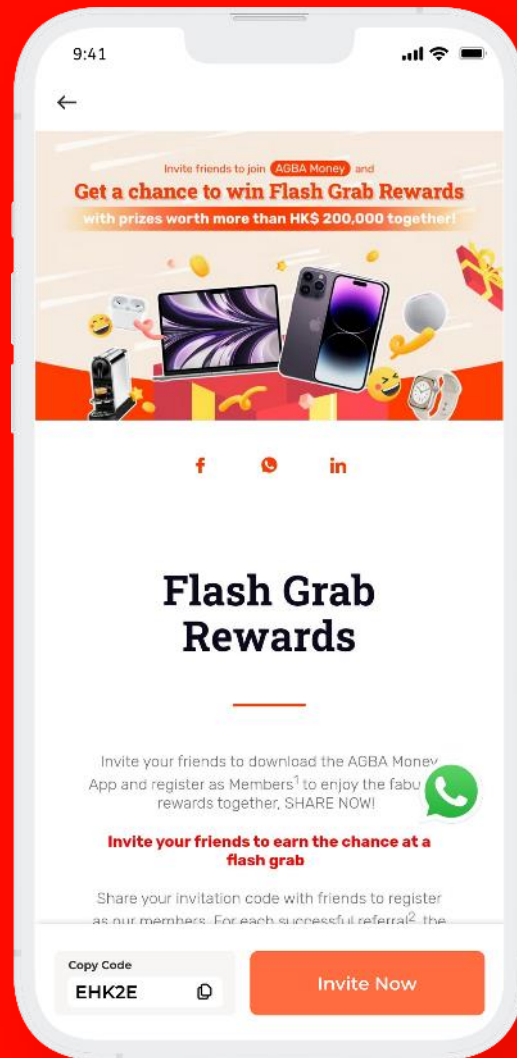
9:41

Invite friends to join AGBA Money and

Get a chance to win Flash Grab Rewards

with prizes worth more than HK$ 200,000 together!

f

in

Flash Grab Rewards

Invite your friends to download the AGBA Money App and register as Members$^1$ to enjoy the fabu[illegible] rewards together, SHARE NOW!

Invite your friends to earn the chance at a flash grab

Share your invitation code with friends to register as our members. For each successful referral$^2$, the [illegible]

Copy Code

EHK2E

Invite Now